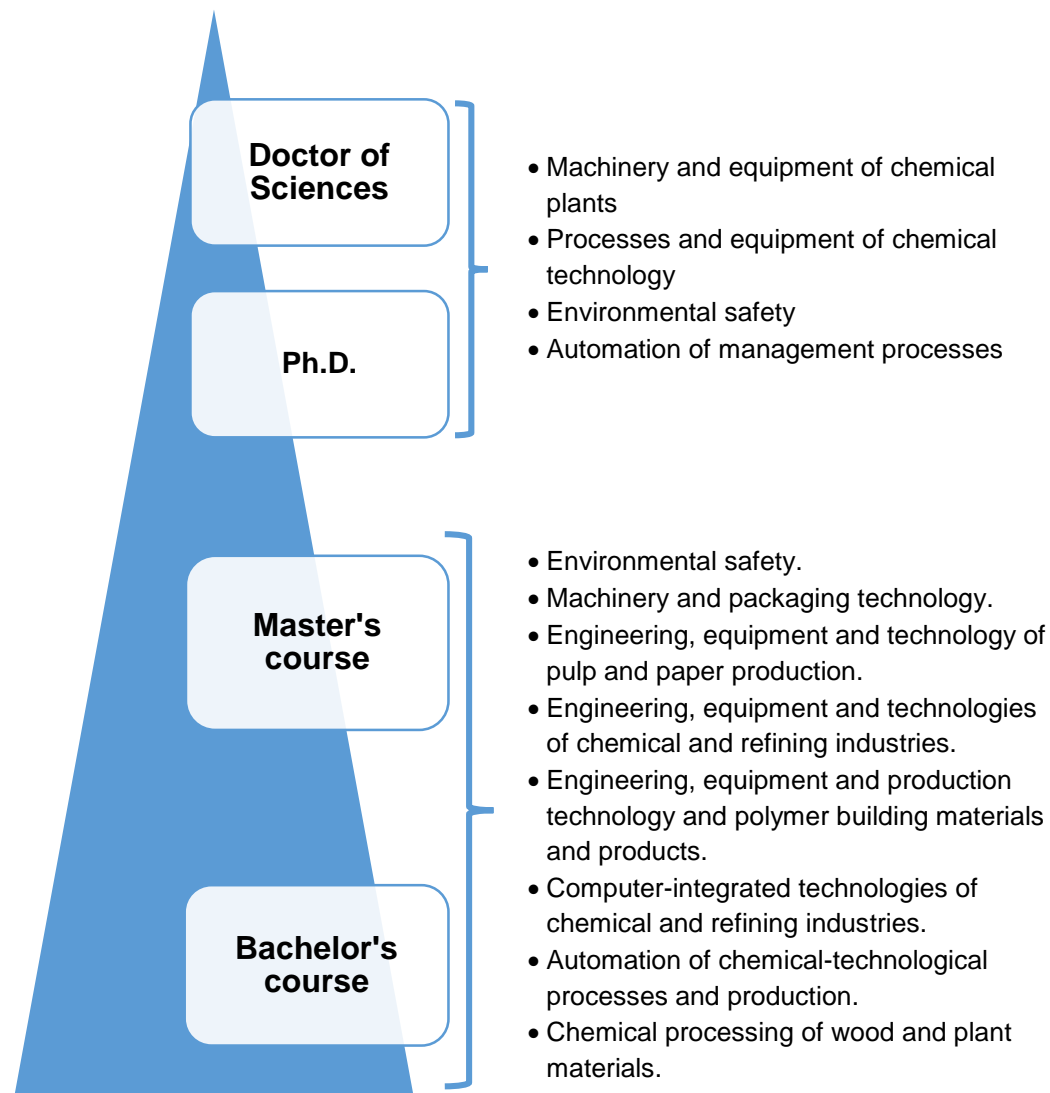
Doctor of Sciences

Ph.D.

- Machinery and equipment of chemical plants
- Processes and equipment of chemical technology
- Environmental safety
- Automation of management processes

Master's course

Bachelor's course

- Environmental safety.
- Machinery and packaging technology.
- Engineering, equipment and technology of pulp and paper production.
- Engineering, equipment and technologies of chemical and refining industries.
- Engineering, equipment and production technology and polymer building materials and products.
- Computer-integrated technologies of chemical and refining industries.
- Automation of chemical-technological processes and production.
- Chemical processing of wood and plant materials.